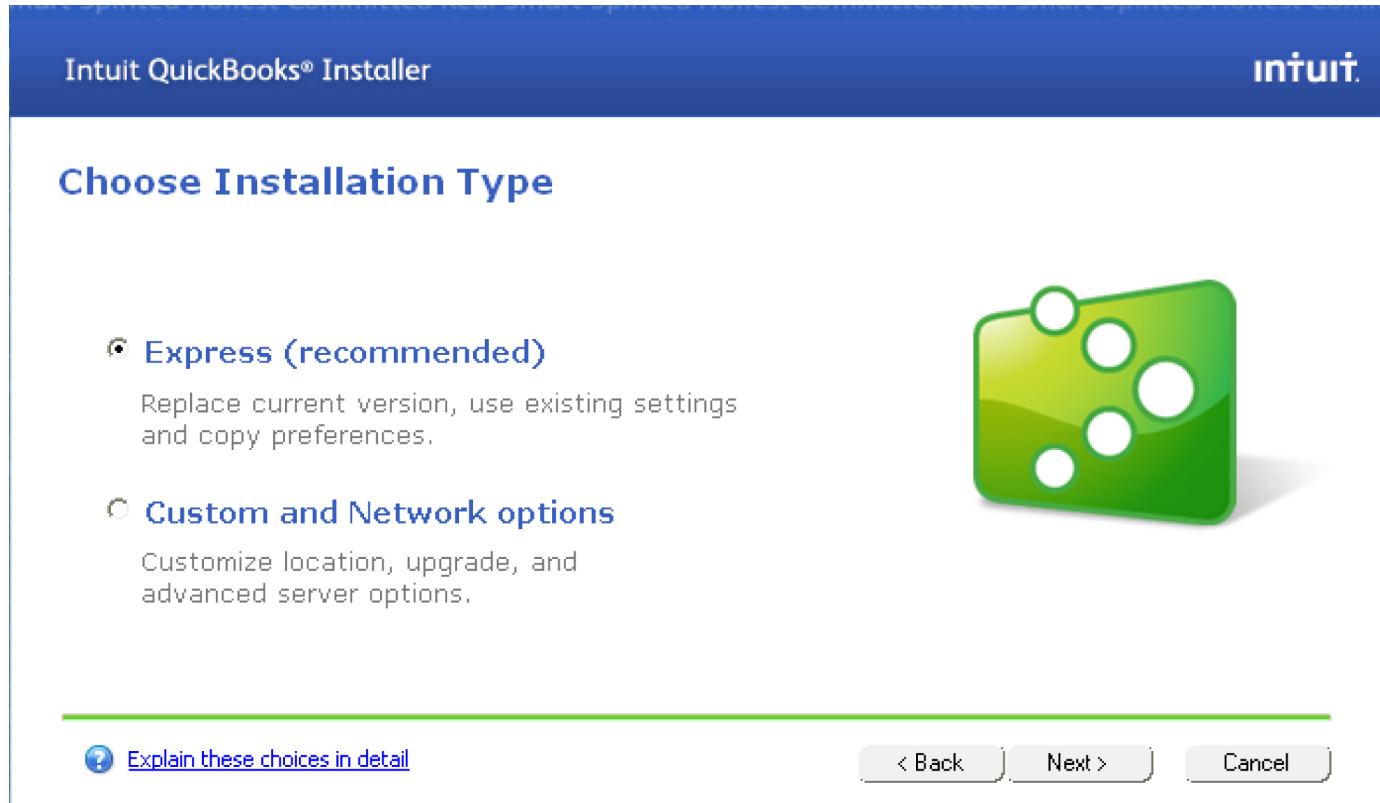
Intuit QuickBooks® Installer

intuit.

Choose Installation Type

Express (recommended)

Replace current version, use existing settings and copy preferences.

Custom and Network options

Customize location, upgrade, and advanced server options.

Explain these choices in detail

< Back

Next >

Cancel